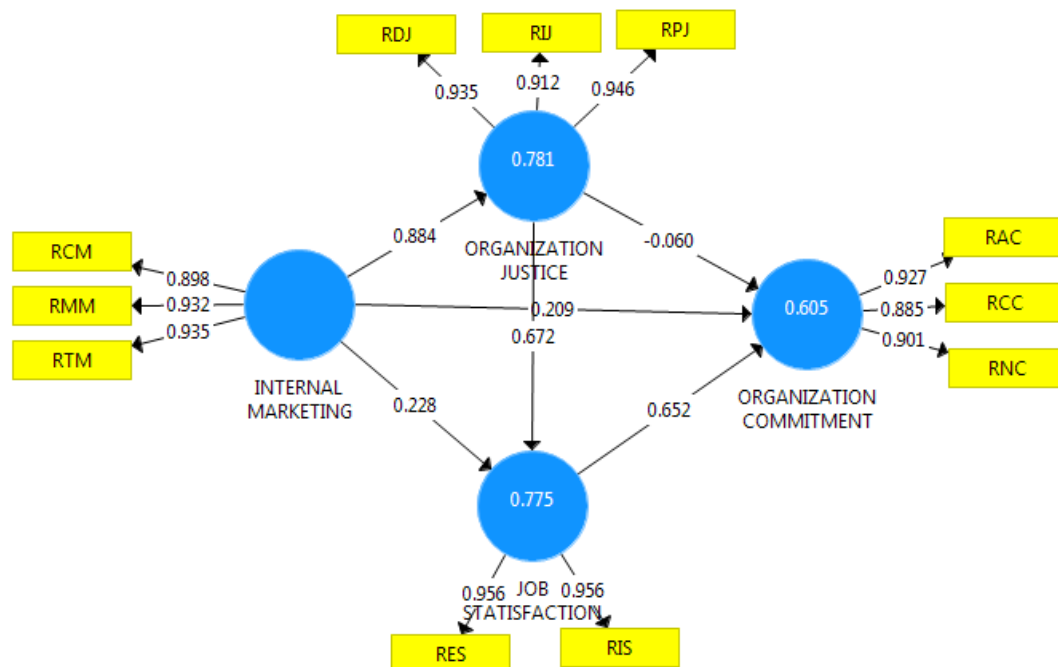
RDJ

RIJ

RPJ

0.935

0.912

0.946

0.781

ORGANIZATION JUSTICE

0.884

-0.060

RCM

RMM

RTM

0.898

0.932

0.935

INTERNAL MARKETING

0.209

0.672

0.605

ORGANIZATION COMMITMENT

RAC

RCC

RNC

0.927

0.885

0.901

0.228

0.652

0.775

JOB STATISFACTION

0.956

0.956

RES

RIS